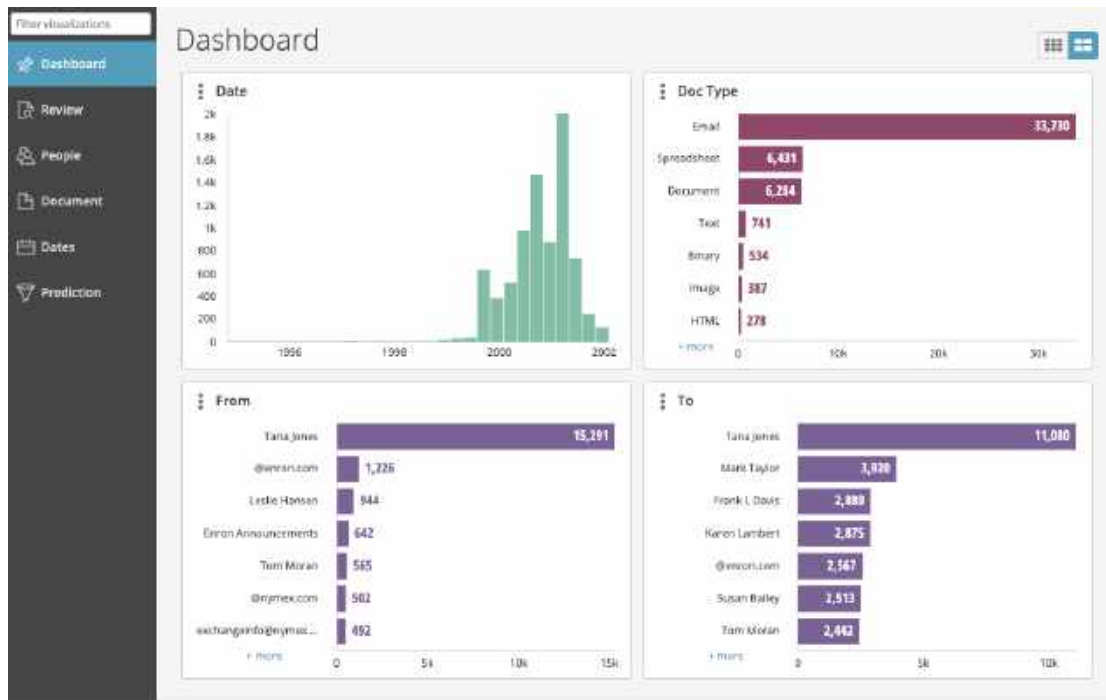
Filter visualizations

Dashboard
Review
People
Document
Dates
Prediction

Dashboard

Date
2k
1.8k
1.6k
1.4k
1.2k
1k
800
600
400
200
0
1996
1998
2000
2002

Doc Type
Email 33,730
Spreadsheet 6,431
Document 6,234
Text 741
Binary 534
Image 387
HTML 278
+ more
0
10k
20k
30k

From
Tana Jones 15,291
@enron.com 1,226
Leslie Hansen 944
Enron Announcements 642
Tom Moran 565
@nymex.com 502
exchangeinfo@nymex... 492
+ more
0
5k
10k
15k

To
Tana Jones 11,080
Mark Taylor 3,920
Frank L Davis 2,880
Karen Lambert 2,875
@enron.com 2,567
Susan Bailey 2,513
Tom Moran 2,442
+ more
0
5k
10k